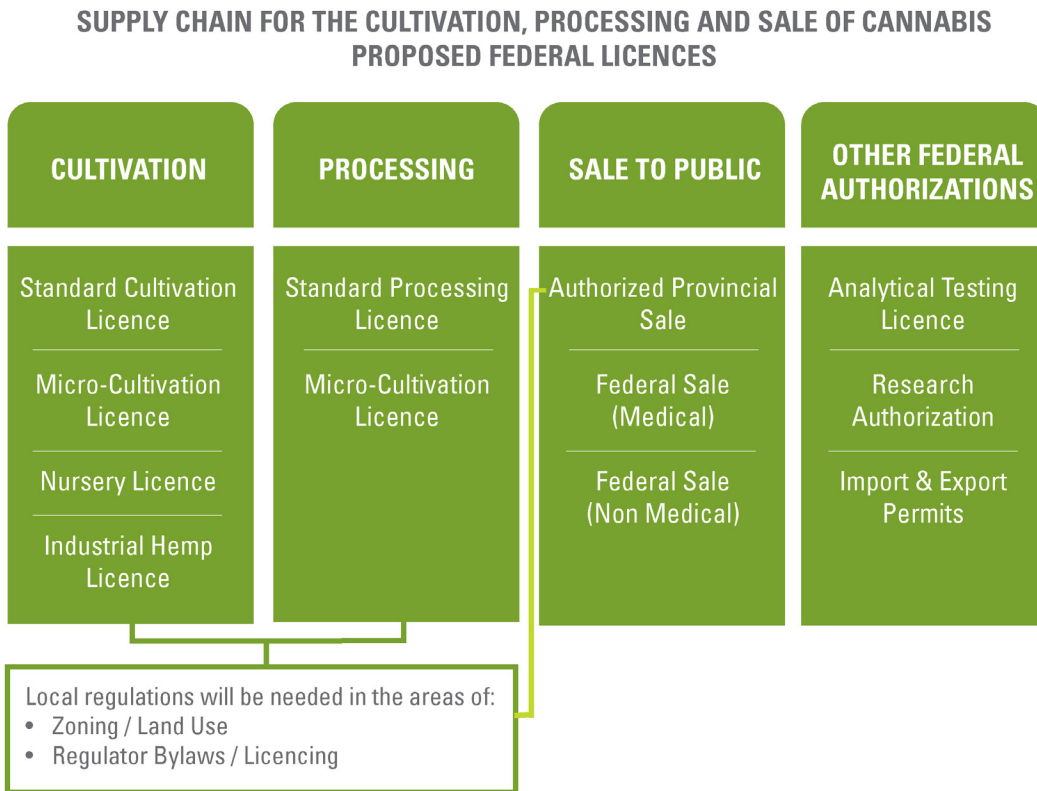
SUPPLY CHAIN FOR THE CULTIVATION, PROCESSING AND SALE OF CANNABIS
PROPOSED FEDERAL LICENCES

CULTIVATION

Standard Cultivation Licence

Micro-Cultivation Licence

Nursery Licence

Industrial Hemp Licence

PROCESSING

Standard Processing Licence

Micro-Cultivation Licence

SALE TO PUBLIC

Authorized Provincial Sale

Federal Sale (Medical)

Federal Sale (Non Medical)

OTHER FEDERAL AUTHORIZATIONS

Analytical Testing Licence

Research Authorization

Import & Export Permits

Local regulations will be needed in the areas of:
• Zoning / Land Use
• Regulator Bylaws / Licencing